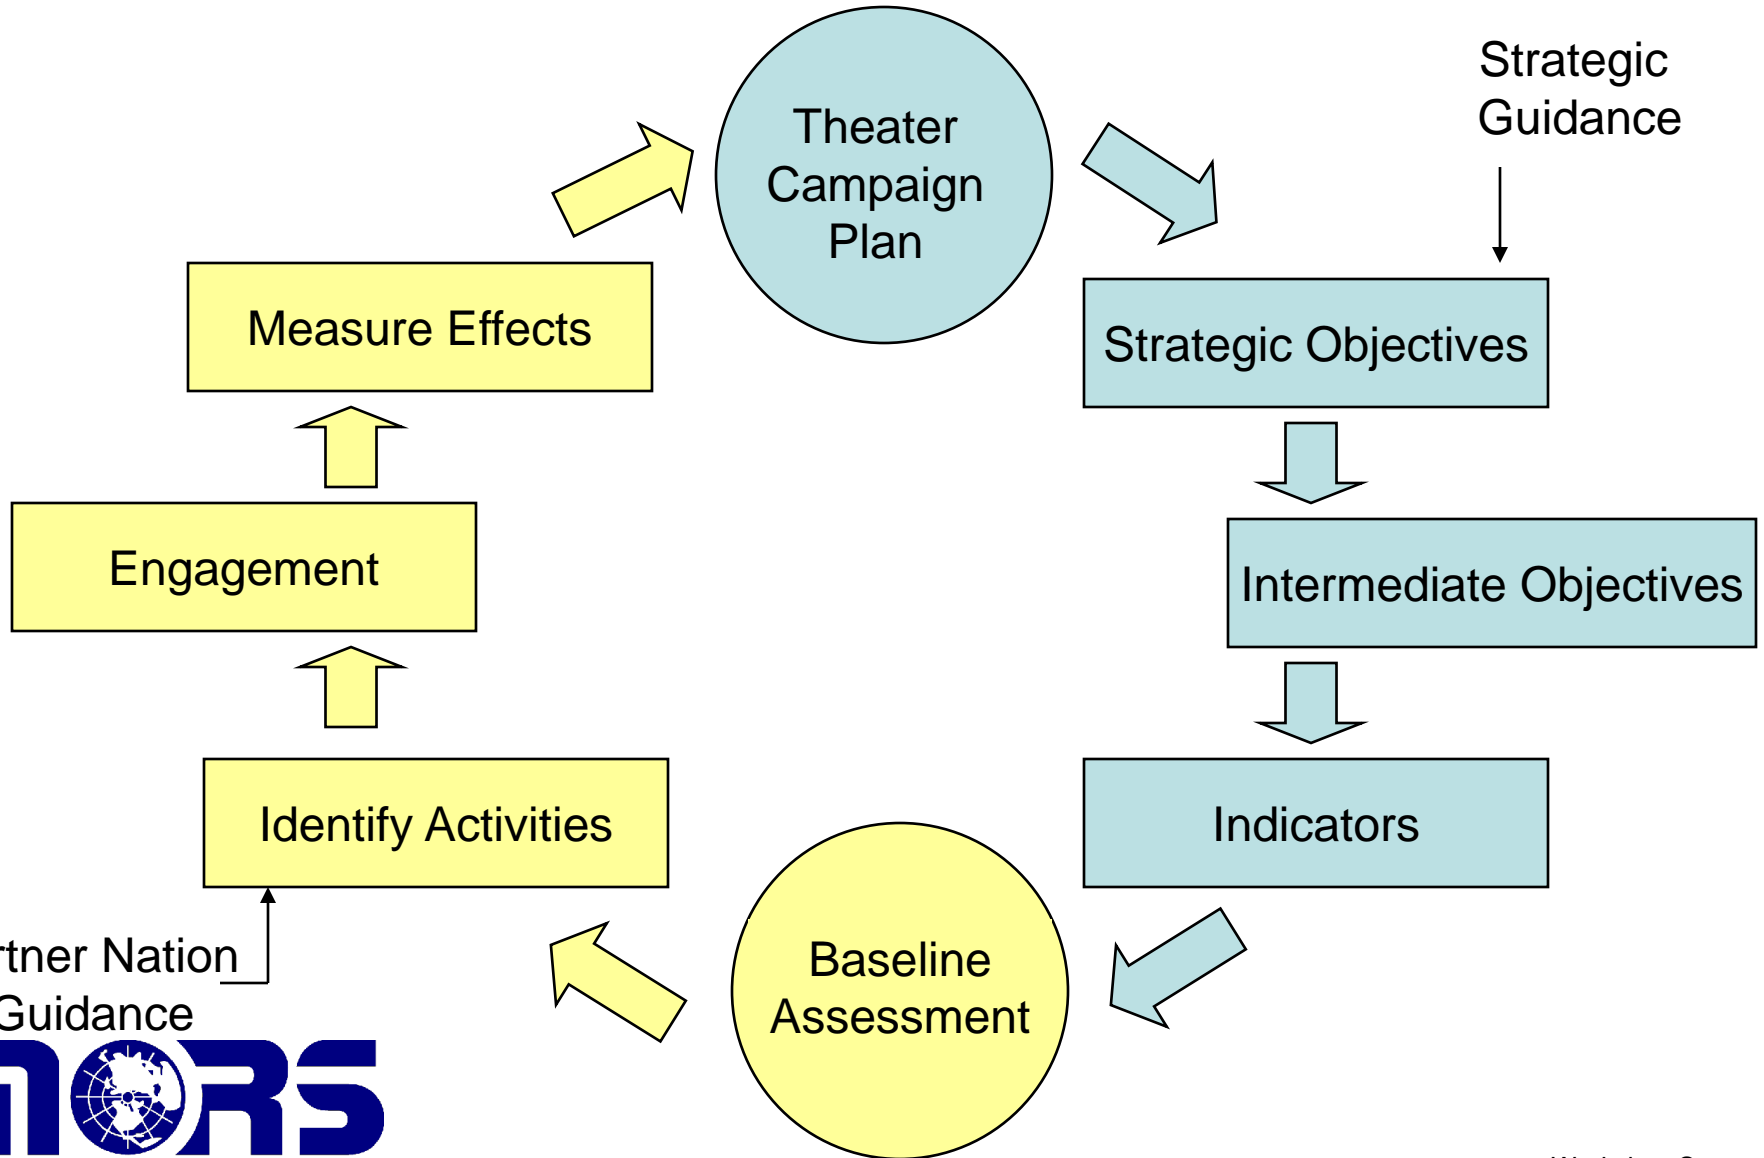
Theater Campaign Plan

Strategic Guidance

Strategic Objectives

Intermediate Objectives

Indicators

Baseline Assessment

Identify Activities

rtner Nation Guidance

Engagement

Measure Effects

MORS